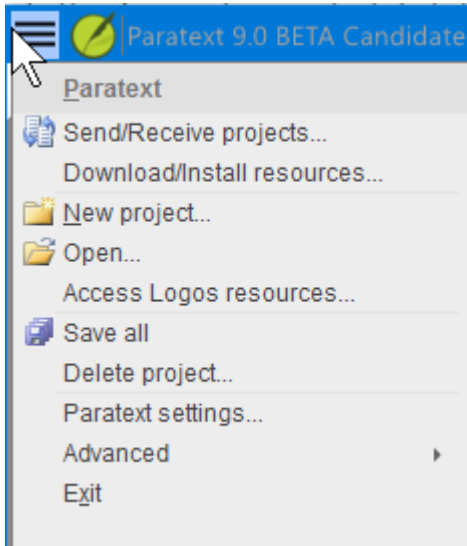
Paratext 9.0 BETA Candidate

Paratext

Send/Receive projects...

Download/Install resources...

New project...

Open...

Access Logos resources...

Save all

Delete project...

Paratext settings...

Advanced

Exit